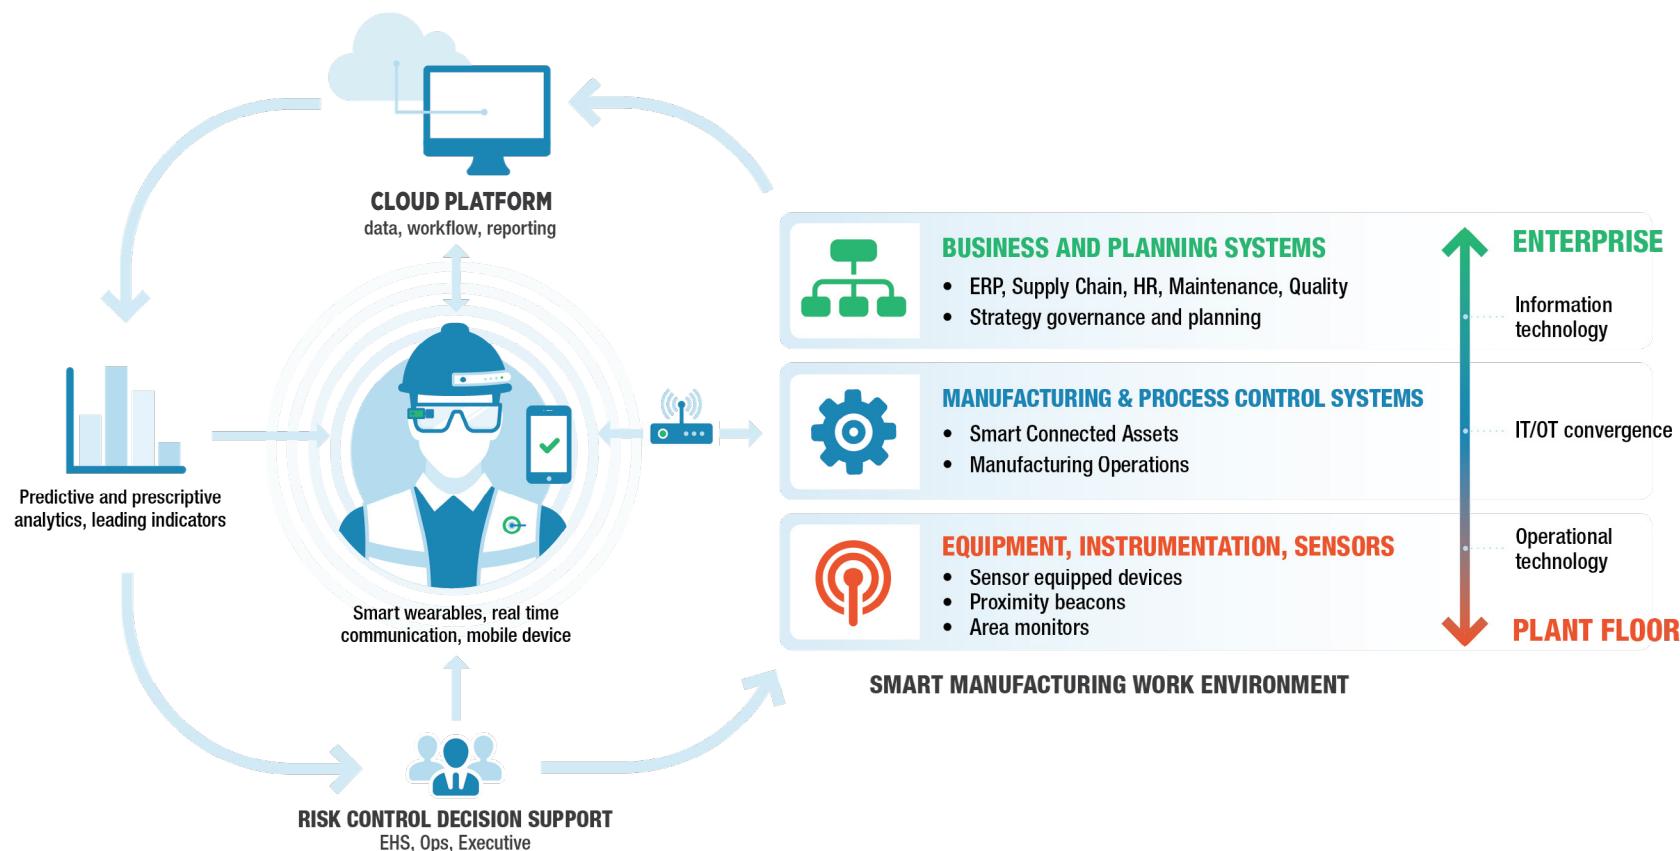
CLOUD PLATFORM
data, workflow, reporting

Predictive and prescriptive analytics, leading indicators

Smart wearables, real time communication, mobile device

RISK CONTROL DECISION SUPPORT
EHS, Ops, Executive

BUSINESS AND PLANNING SYSTEMS
• ERP, Supply Chain, HR, Maintenance, Quality
• Strategy governance and planning

MANUFACTURING & PROCESS CONTROL SYSTEMS
• Smart Connected Assets
• Manufacturing Operations

EQUIPMENT, INSTRUMENTATION, SENSORS
• Sensor equipped devices
• Proximity beacons
• Area monitors

ENTERPRISE
Information technology
IT/OT convergence
Operational technology
PLANT FLOOR

SMART MANUFACTURING WORK ENVIRONMENT